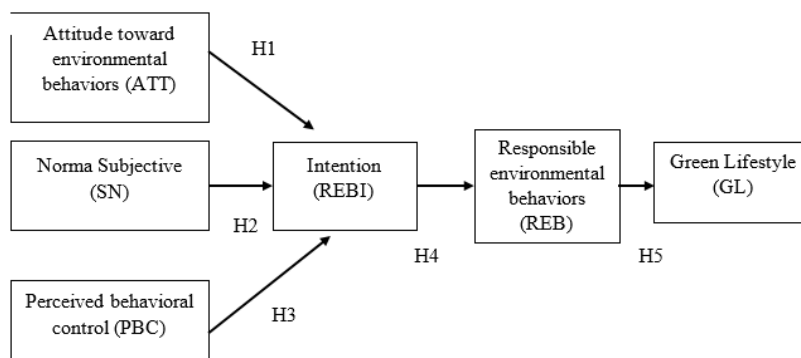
Attitude toward environmental behaviors (ATT)

H1

Norma Subjective (SN)

H2

Intention (REBI)

Responsible environmental behaviors (REB)

H4

Green Lifestyle (GL)

H5

Perceived behavioral control (PBC)

H3